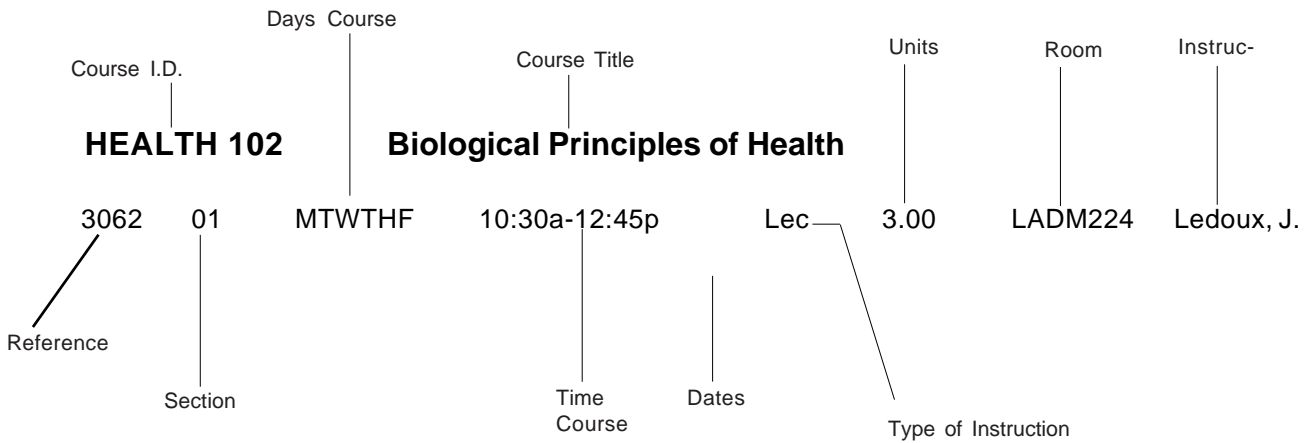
Days Course

Course I.D.

Course Title

Units

Room

Instruc-

HEALTH 102

Biological Principles of Health

3062 01 MTWTHF 10:30a-12:45p Lec 3.00 LADM224 Ledoux, J.

Reference

Section

Time Course

Dates

Type of Instruction